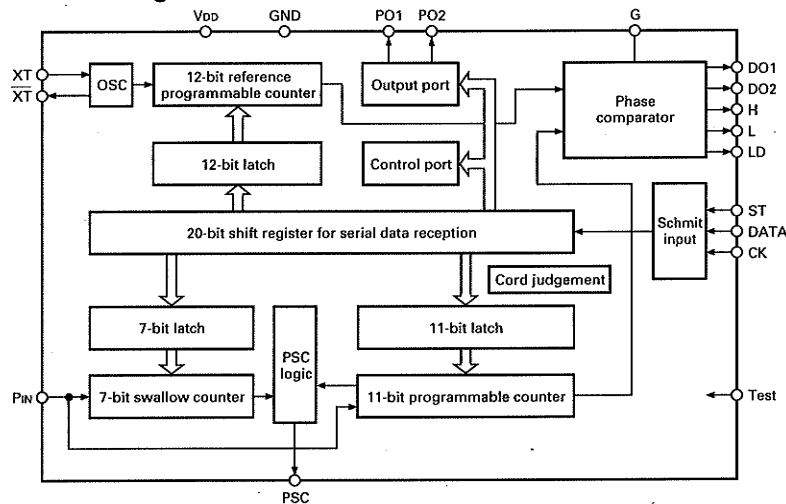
VDD
GND
PO1
PO2
G

XT
$\overline{XT}$
OSC
12-bit reference programmable counter
Output port
Phase comparator
DO1
DO2
H
L
LD

12-bit latch
Control port

20-bit shift register for serial data reception
Schmit input
ST
DATA
CK

Cord judgement

7-bit latch
PSC logic
11-bit latch

PIN
7-bit swallow counter
11-bit programmable counter
Test

PSC